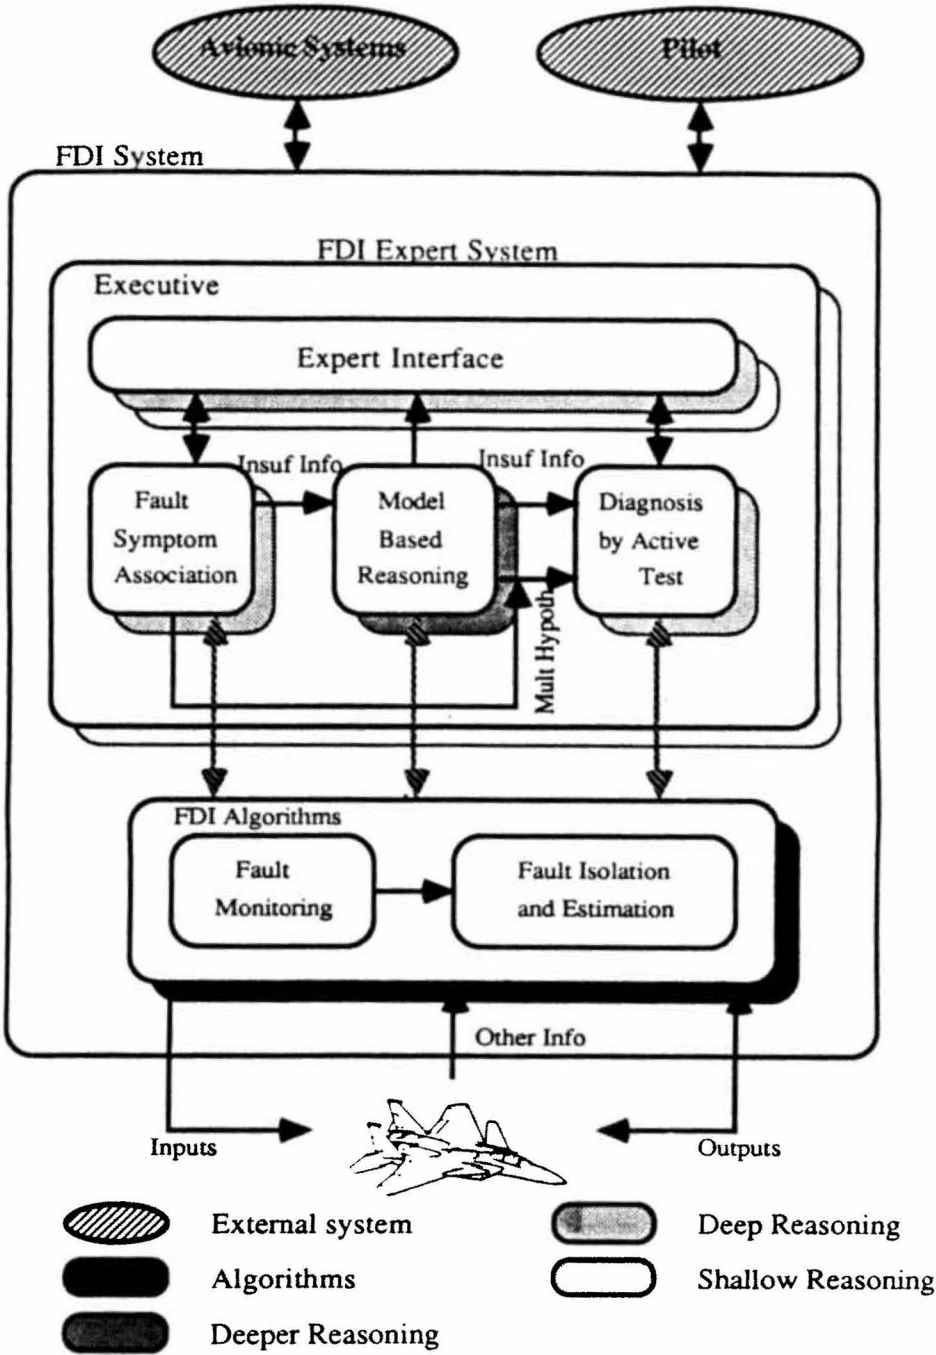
Avionic Systems

Pilot

FDI System

FDI Expert System

Executive

Expert Interface

Insuf Info

Insuf Info

Fault Symptom Association

Model Based Reasoning

Diagnosis by Active Test

Mult Hypoth

FDI Algorithms

Fault Monitoring

Fault Isolation and Estimation

Other Info

Inputs

Outputs

External system

Algorithms

Deeper Reasoning

Deep Reasoning

Shallow Reasoning